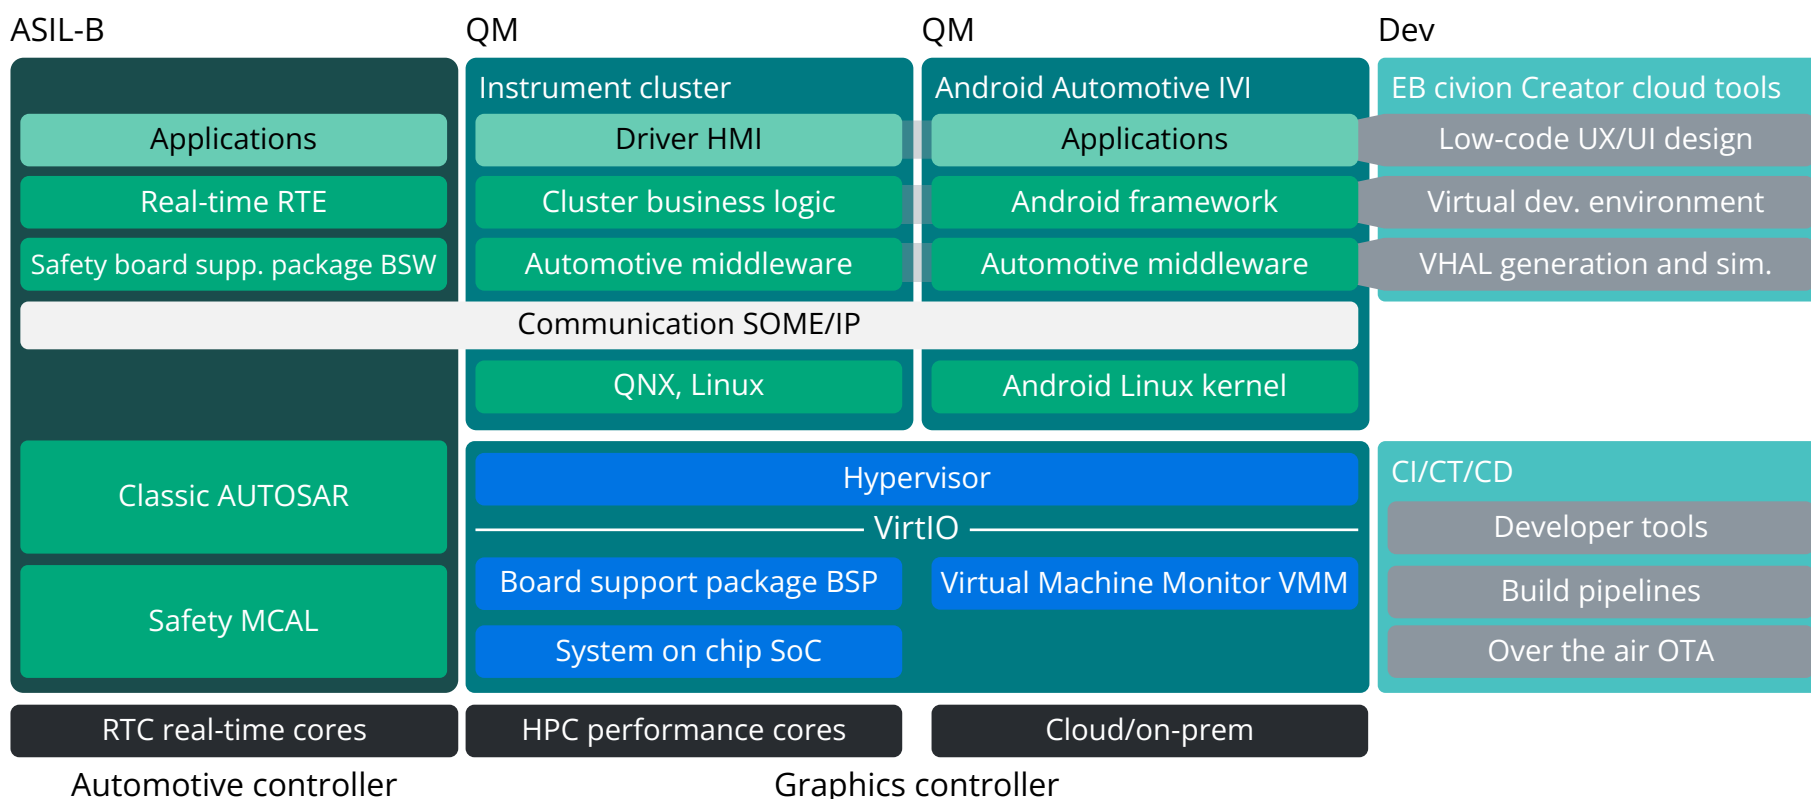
ASIL-B

Applications

Real-time RTE

Safety board supp. package BSW

Classic AUTOSAR

Safety MCAL

RTC real-time cores

Automotive controller

QM

Instrument cluster

Driver HMI

Cluster business logic

Automotive middleware

QNX, Linux

QM

Android Automotive IVI

Applications

Android framework

Automotive middleware

Android Linux kernel

Communication SOME/IP

Hypervisor

VirtIO

Board support package BSP

Virtual Machine Monitor VMM

System on chip SoC

HPC performance cores

Cloud/on-prem

Graphics controller

Dev

EB civion Creator cloud tools

Low-code UX/UI design

Virtual dev. environment

VHAL generation and sim.

CI/CT/CD

Developer tools

Build pipelines

Over the air OTA